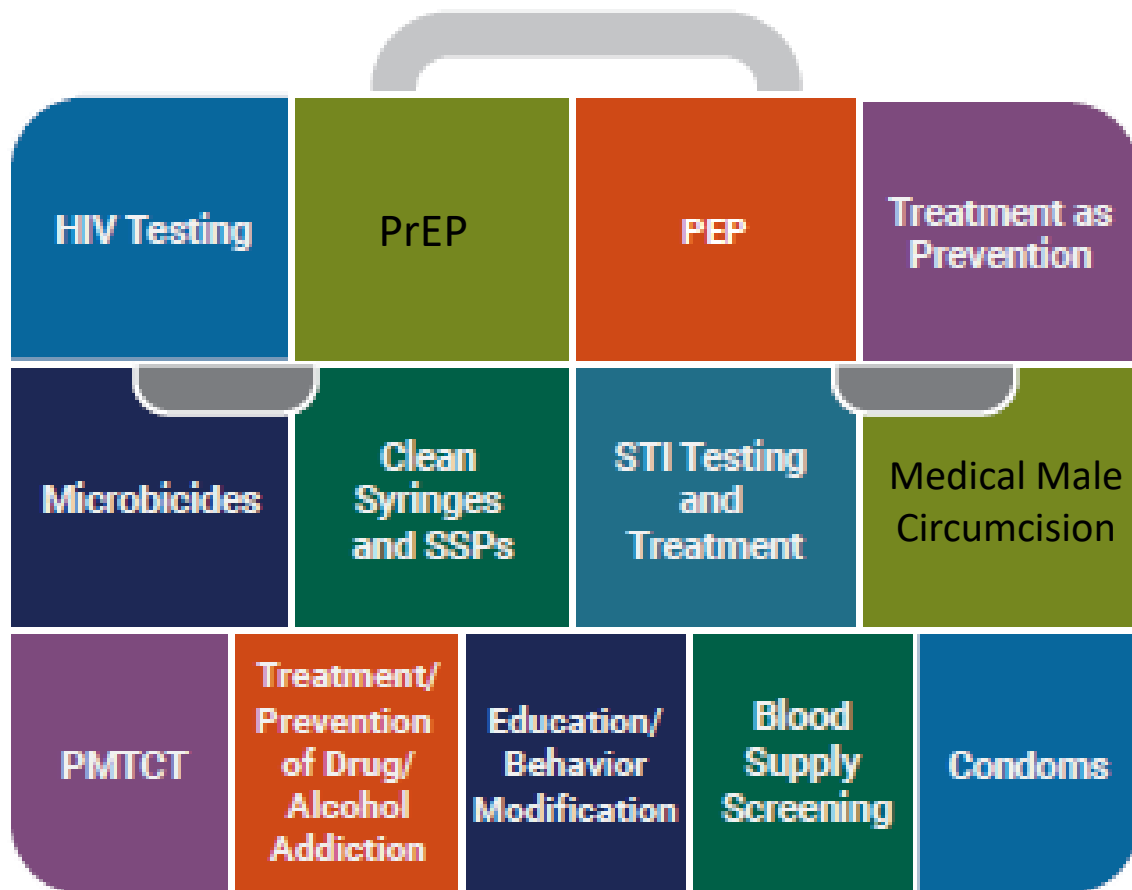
HIV Testing

PrEP

PEP

Treatment as Prevention

Microbicides

Clean Syringes and SSPs

STI Testing and Treatment

Medical Male Circumcision

PMTCT

Treatment/ Prevention of Drug/ Alcohol Addiction

Education/ Behavior Modification

Blood Supply Screening

Condoms